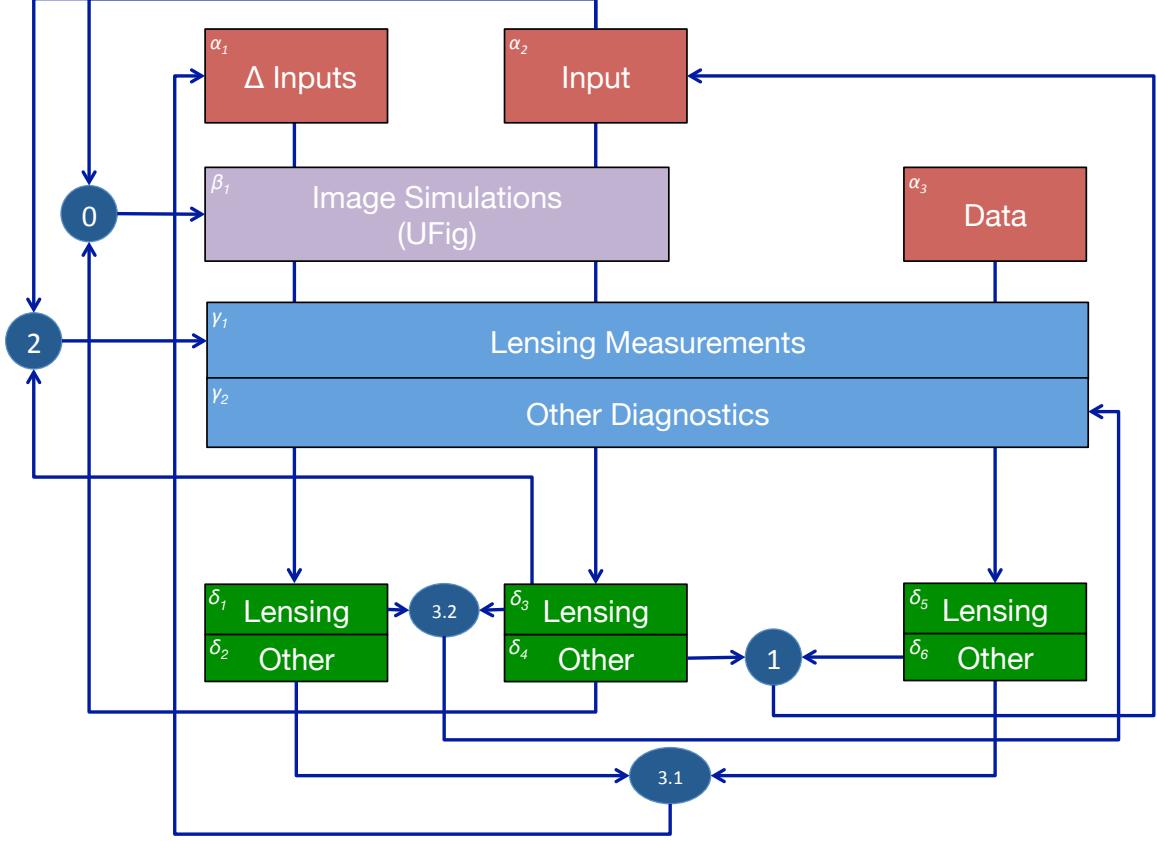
$\alpha_1$ Δ Inputs

$\alpha_2$ Input

0

$\beta_1$ Image Simulations (UFig)

$\alpha_3$ Data

2

$\gamma_1$ Lensing Measurements

$\gamma_2$ Other Diagnostics

$\delta_1$ Lensing

$\delta_2$ Other

3.2

$\delta_3$ Lensing

$\delta_4$ Other

1

$\delta_5$ Lensing

$\delta_6$ Other

3.1